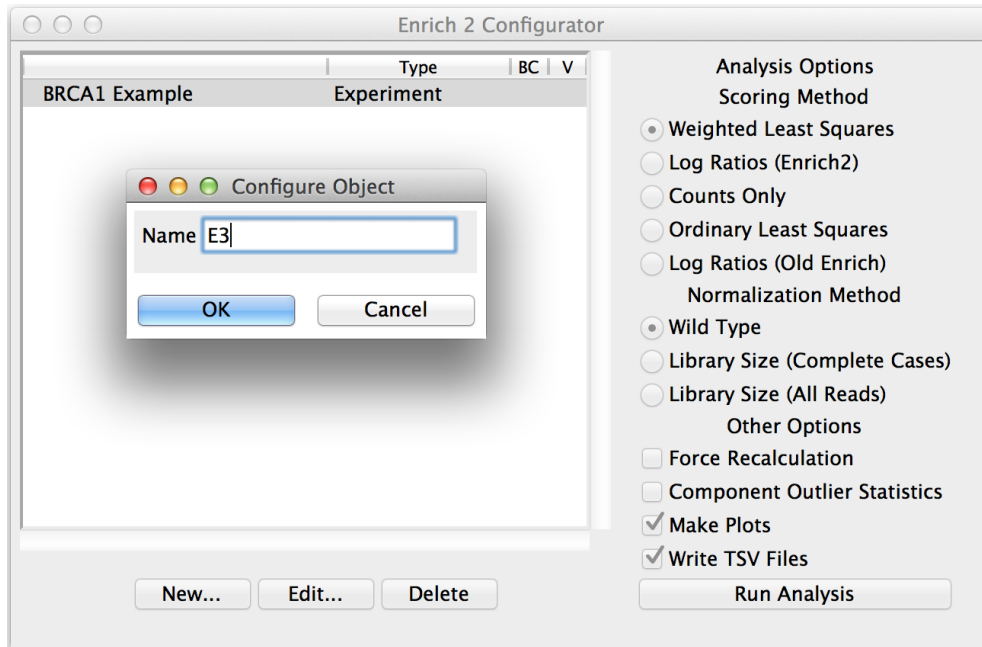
Enrich 2 Configurator

| | Type | BC | V |
|---|---|---|---|
| BRCA1 Example | Experiment | | |

Configure Object

Name E3

OK Cancel

Analysis Options

Scoring Method

Weighted Least Squares

Log Ratios (Enrich2)

Counts Only

Ordinary Least Squares

Log Ratios (Old Enrich)

Normalization Method

Wild Type

Library Size (Complete Cases)

Library Size (All Reads)

Other Options

Force Recalculation

Component Outlier Statistics

Make Plots

Write TSV Files

New... Edit... Delete

Run Analysis